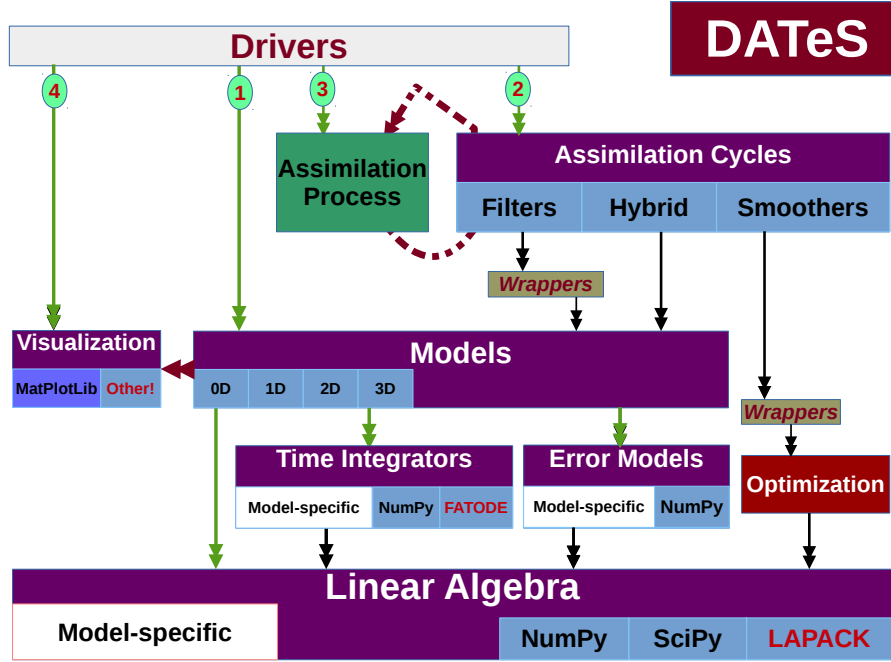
DATeS

Drivers

4

1

3

2

Assimilation Process

Assimilation Cycles

Filters

Hybrid

Smoothers

Wrappers

Visualization

MatPlotLib

Other!

Models

0D

1D

2D

3D

Wrappers

Time Integrators

Model-specific

NumPy

FATODE

Error Models

Model-specific

NumPy

Optimization

Linear Algebra

Model-specific

NumPy

SciPy

LAPACK